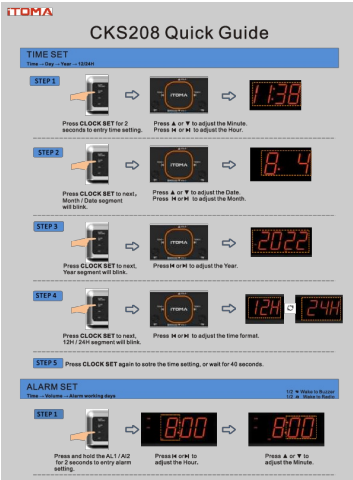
iTOMA

CKS208 Quick Guide

TIME SET

Time → Day → Year → 12/24H

STEP 1

Press CLOCK SET for 2 seconds to entry time setting.

iTOMA

Press ▲ or ▼ to adjust the Minute. Press ⏮ or ⏭ to adjust the Hour.

11:38

STEP 2

Press CLOCK SET to next, Month / Date segment will blink.

iTOMA

Press ▲ or ▼ to adjust the Date. Press ⏮ or ⏭ to adjust the Month.

8 4

STEP 3

Press CLOCK SET to next, Year segment will blink.

iTOMA

Press ⏮ or ⏭ to adjust the Year.

2022

STEP 4

Press CLOCK SET to next, 12H / 24H segment will blink.

iTOMA

Press ⏮ or ⏭ to adjust the time format.

12H

24H

STEP 5 Press CLOCK SET again to save the time setting, or wait for 40 seconds.

ALARM SET

Time → Volume → Alarm working days

1/2 Wake to Buzzer
1/2 Wake to Radio

STEP 1

Press and hold the AL1 / AL2 for 2 seconds to entry alarm setting.

8:00

Press ⏮ or ⏭ to adjust the Hour.

8:00

Press ▲ or ▼ to adjust the Minute.